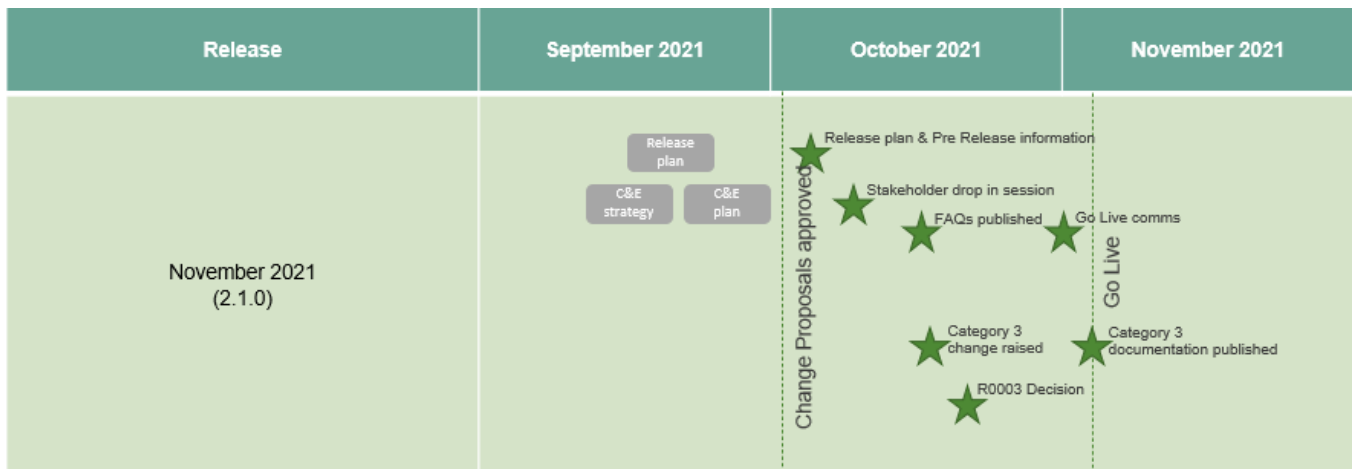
| Release | September 2021 | October 2021 | November 2021 |
|---|---|---|---|
| November 2021 (2.1.0) | Release plan<br>C&E strategy<br>C&E plan | Change Proposals approved<br>Release plan & Pre Release information<br>Stakeholder drop in session<br>FAQs published<br>Category 3 change raised<br>R0003 Decision | Go Live comms<br>Go Live<br>Category 3 documentation published |